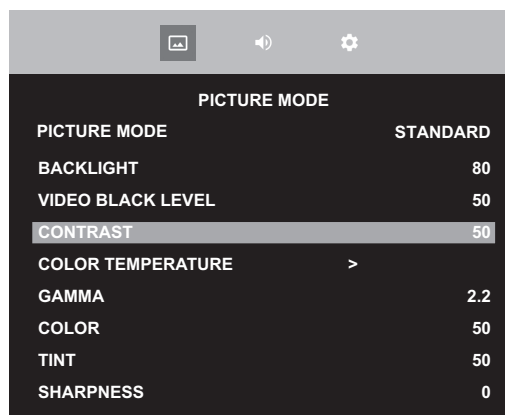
PICTURE MODE

| | |
|---|---|
| PICTURE MODE | STANDARD |
| BACKLIGHT | 80 |
| VIDEO BLACK LEVEL | 50 |
| CONTRAST | 50 |
| COLOR TEMPERATURE | > |
| GAMMA | 2.2 |
| COLOR | 50 |
| TINT | 50 |
| SHARPNESS | 0 |